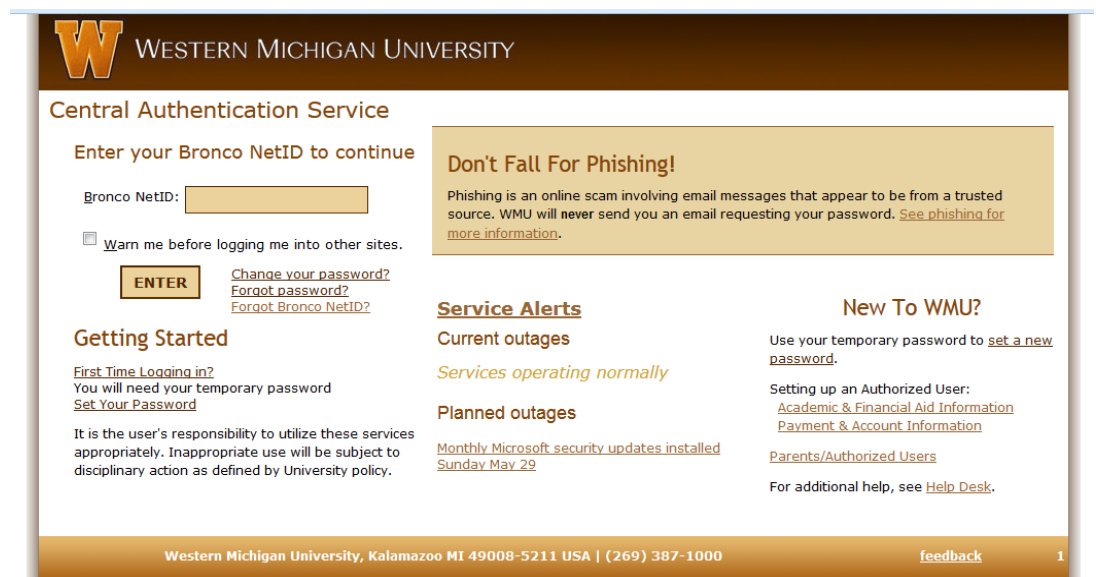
WESTERN MICHIGAN UNIVERSITY

Central Authentication Service

Enter your Bronco NetID to continue

Bronco NetID:

Warn me before logging me into other sites.

ENTER

Change your password?
Forgot password?
Forgot Bronco NetID?

Getting Started

First Time Logging in?
You will need your temporary password
Set Your Password

It is the user's responsibility to utilize these services appropriately. Inappropriate use will be subject to disciplinary action as defined by University policy.

Don't Fall For Phishing!

Phishing is an online scam involving email messages that appear to be from a trusted source. WMU will never send you an email requesting your password. See phishing for more information.

Service Alerts

Current outages

Services operating normally

Planned outages

Monthly Microsoft security updates installed Sunday May 29

New To WMU?

Use your temporary password to set a new password.

Setting up an Authorized User:
Academic & Financial Aid Information
Payment & Account Information

Parents/Authorized Users

For additional help, see Help Desk.

Western Michigan University, Kalamazoo MI 49008-5211 USA | (269) 387-1000

feedback

1